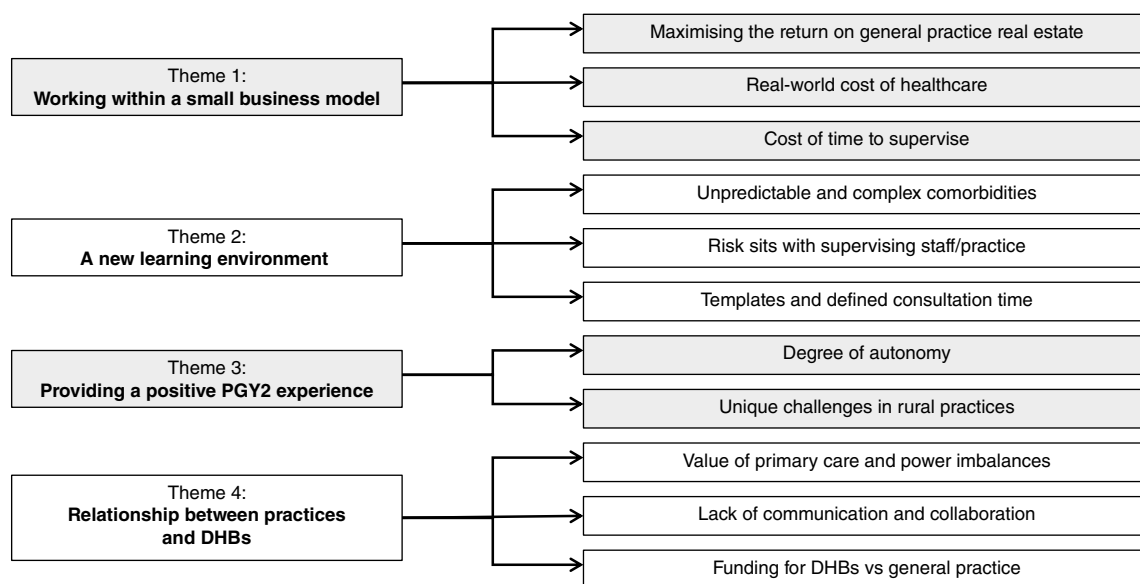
Theme 1:
**Working within a small business model**

Maximising the return on general practice real estate

Real-world cost of healthcare

Cost of time to supervise

Theme 2:
**A new learning environment**

Unpredictable and complex comorbidities

Risk sits with supervising staff/practice

Templates and defined consultation time

Theme 3:
**Providing a positive PGY2 experience**

Degree of autonomy

Unique challenges in rural practices

Theme 4:
**Relationship between practices and DHBs**

Value of primary care and power imbalances

Lack of communication and collaboration

Funding for DHBs vs general practice